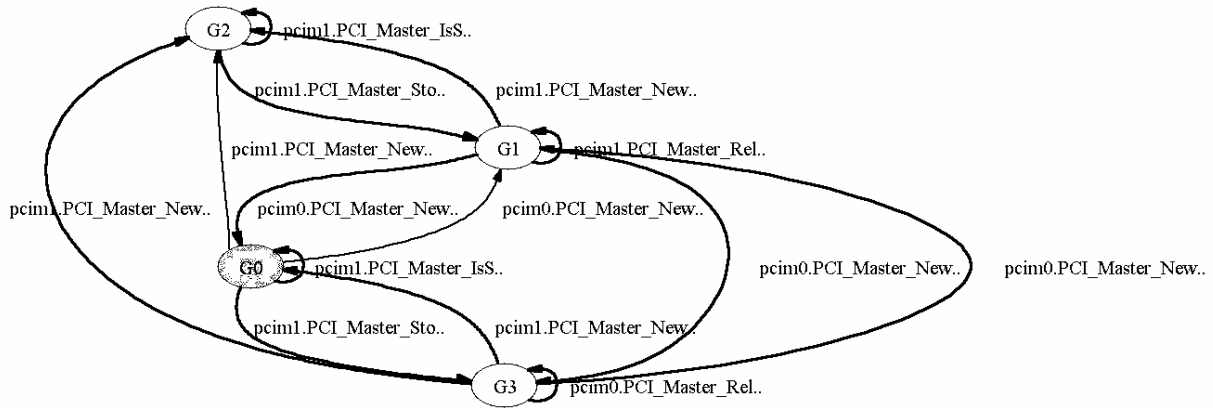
G2
pcim1.PCI_Master_IsS..
pcim1.PCI_Master_Sto..
pcim1.PCI_Master_New..
pcim1.PCI_Master_New..
G1
pcim1.PCI_Master_Rel..
pcim1.PCI_Master_New..
pcim0.PCI_Master_New..
pcim0.PCI_Master_New..
G0
pcim1.PCI_Master_IsS..
pcim0.PCI_Master_New..
pcim0.PCI_Master_New..
pcim1.PCI_Master_Sto..
pcim1.PCI_Master_New..
G3
pcim0.PCI_Master_Rel..